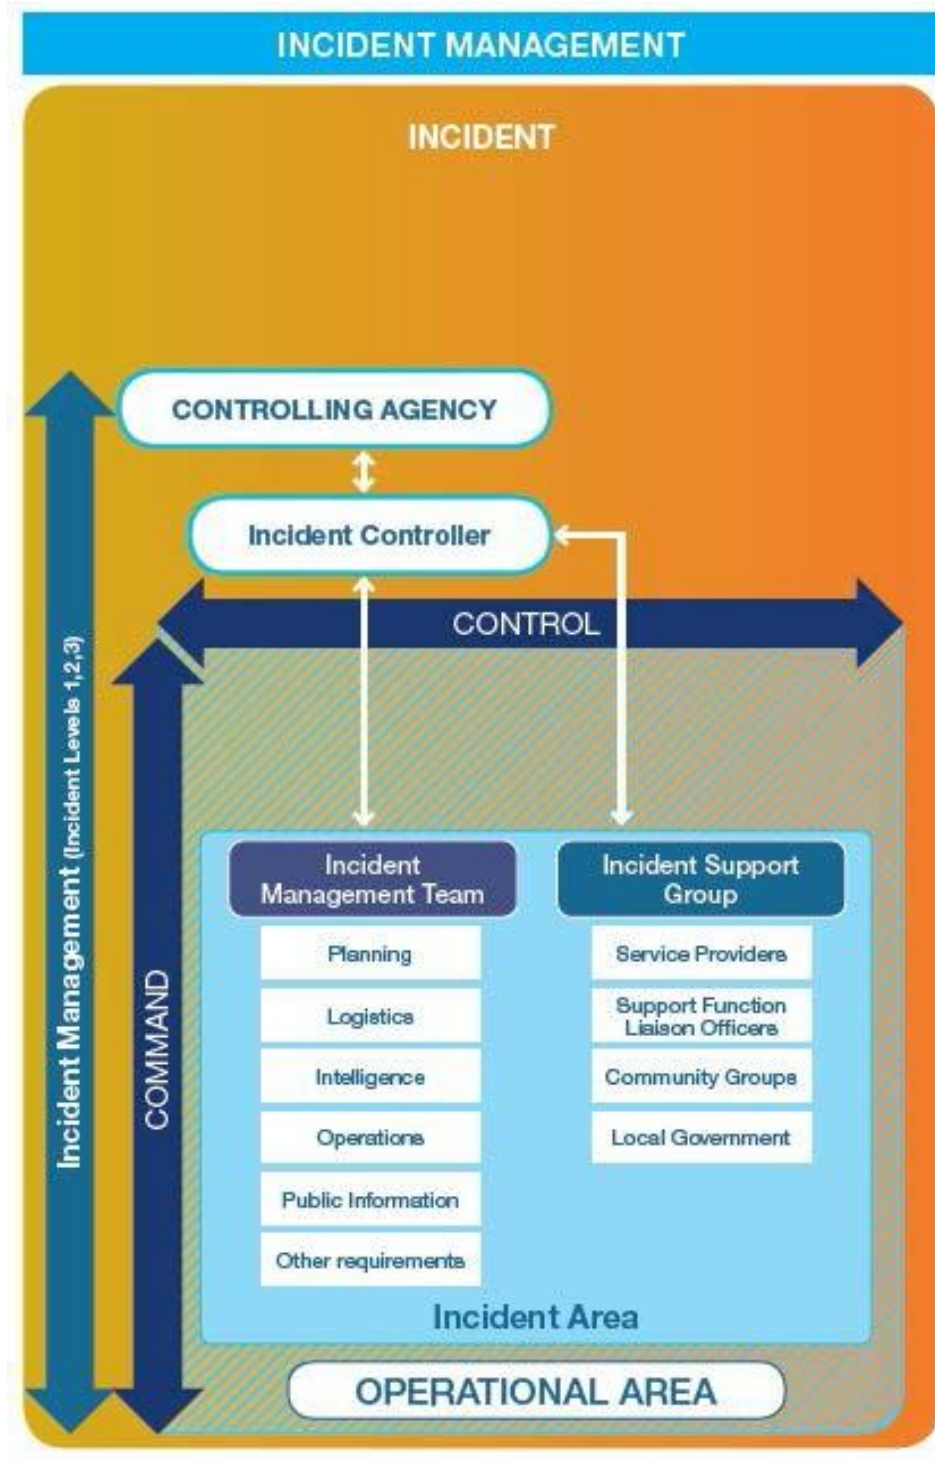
INCIDENT MANAGEMENT

INCIDENT

Incident Management (Incident Levels 1,2,3)

CONTROLLING AGENCY

Incident Controller

CONTROL

COMMAND

Incident Management Team

Planning

Logistics

Intelligence

Operations

Public Information

Other requirements

Incident Support Group

Service Providers

Support Function Liaison Officers

Community Groups

Local Government

Incident Area

OPERATIONAL AREA